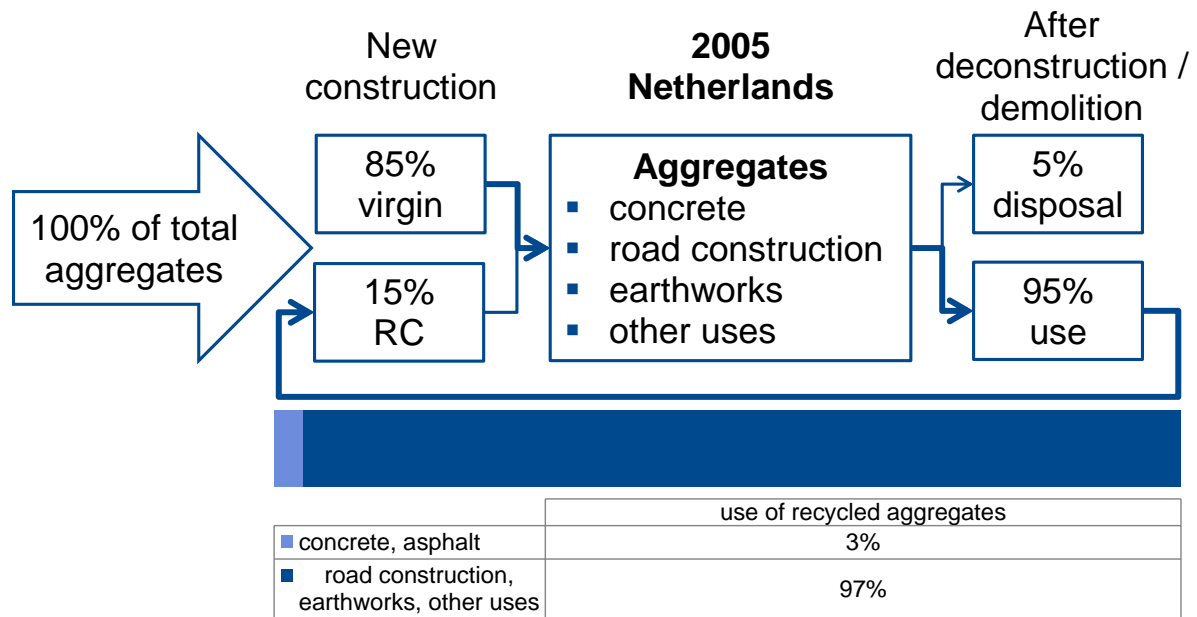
New construction

2005 Netherlands

After deconstruction / demolition

100% of total aggregates

85% virgin

15% RC

Aggregates
- concrete
- road construction
- earthworks
- other uses

5% disposal

95% use

| | use of recycled aggregates |
|---|---|
| concrete, asphalt | 3% |
| road construction, earthworks, other uses | 97% |